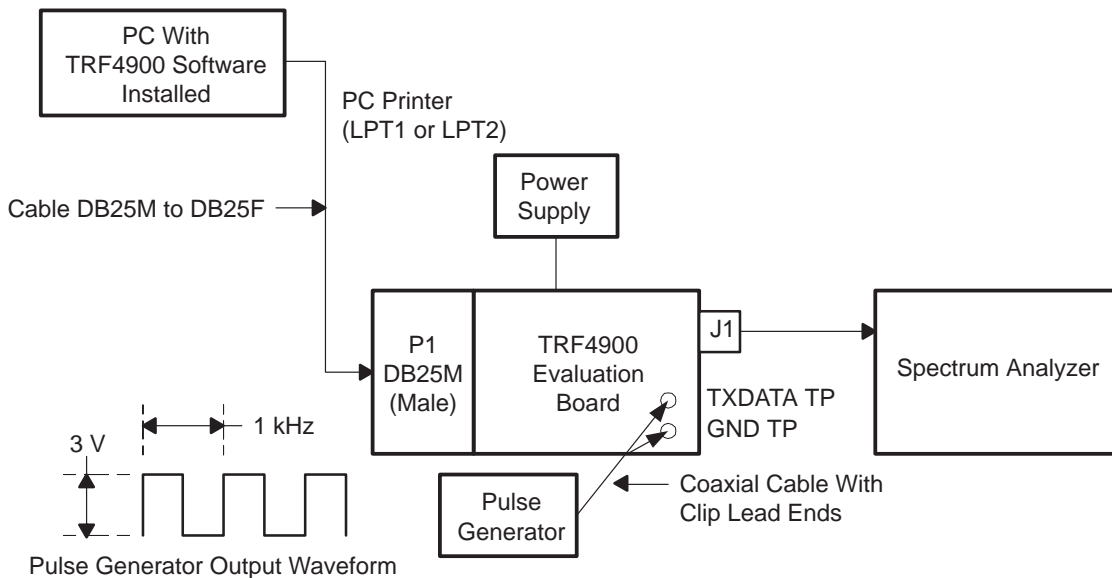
PC With TRF4900 Software Installed

PC Printer (LPT1 or LPT2)

Cable DB25M to DB25F

Power Supply

P1 DB25M (Male)

TRF4900 Evaluation Board

J1

Spectrum Analyzer

TXDATA TP

GND TP

1 kHz

3 V

Pulse Generator

Coaxial Cable With Clip Lead Ends

Pulse Generator Output Waveform